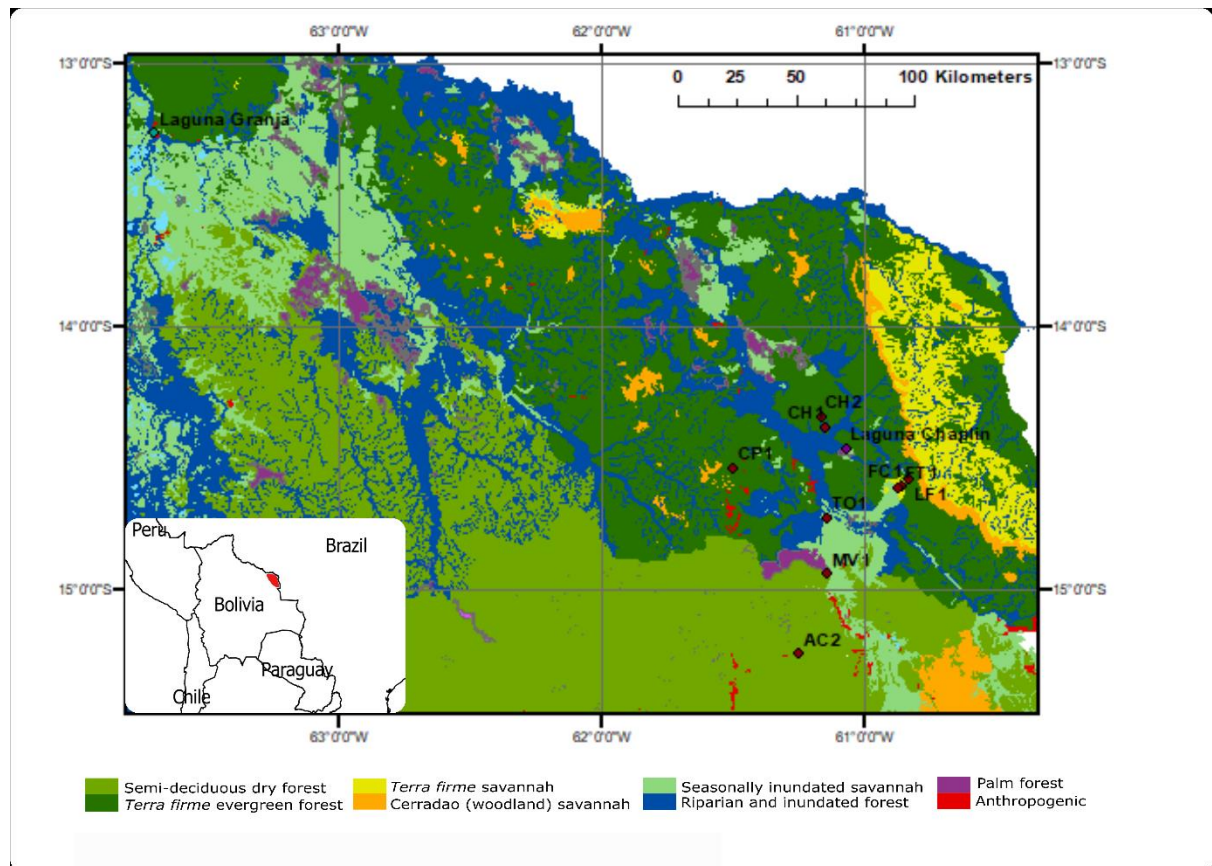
63°0'0"W 62°0'0"W 61°0'0"W

13°0'0"S 13°0'0"S

0 25 50 100 Kilometers

Laguna Granja

14°0'0"S 14°0'0"S

CH1 CH2

Laguna Chaplin

CP1

FC1 FT1

LF1

TO1

MV1

15°0'0"S 15°0'0"S

AC2

Peru

Brazil

Bolivia

Paraguay

Chile

63°0'0"W 62°0'0"W 61°0'0"W

Semi-deciduous dry forest
Terra firme evergreen forest
Terra firme savannah
Cerradao (woodland) savannah
Seasonally inundated savannah
Riparian and inundated forest
Palm forest
Anthropogenic